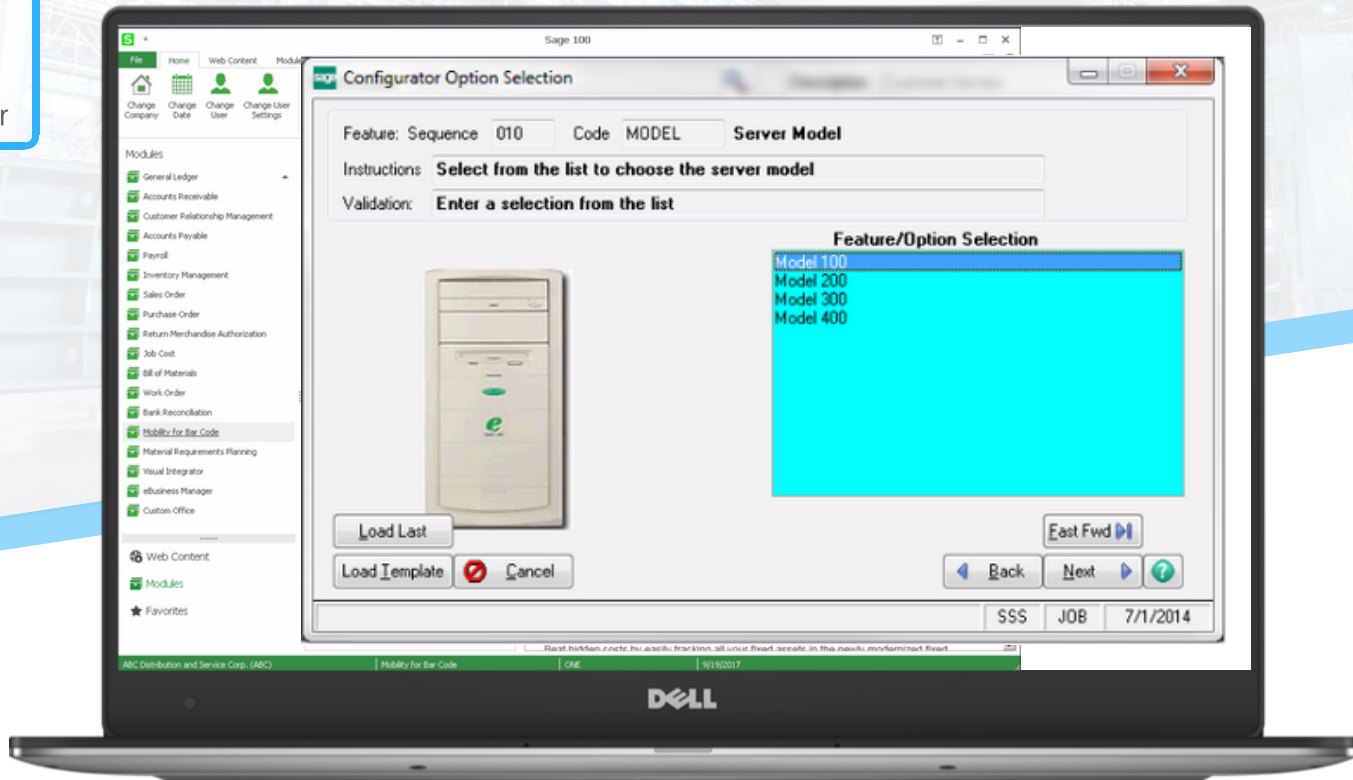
r

Sage 100

File Home Web Content Modul

Change Company Change Date Change User Change User Settings

Modules

General Ledger
Accounts Receivable
Customer Relationship Management
Accounts Payable
Payroll
Inventory Management
Sales Order
Purchase Order
Return Merchandise Authorization
Job Cost
Bill of Materials
Work Order
Bank Reconciliation
Mobility for Bar Code
Material Requirements Planning
Visual Integrator
eBusiness Manager
Custom Office

Web Content
Modules
Favorites

Configurator Option Selection

Feature: Sequence 010 Code MODEL Server Model

Instructions Select from the list to choose the server model

Validation: Enter a selection from the list

Feature/Option Selection

Model 100
Model 200
Model 300
Model 400

Load Last

Load Template Cancel

Fast Fwd

Back Next

SSS JOB 7/1/2014

Beat hidden costs by easily tracking all your fixed assets in the newly modernized fixed

ABC Distribution and Service Corp. (ABC) | Mobility for Bar Code | ONE | 9/19/2017

DELL